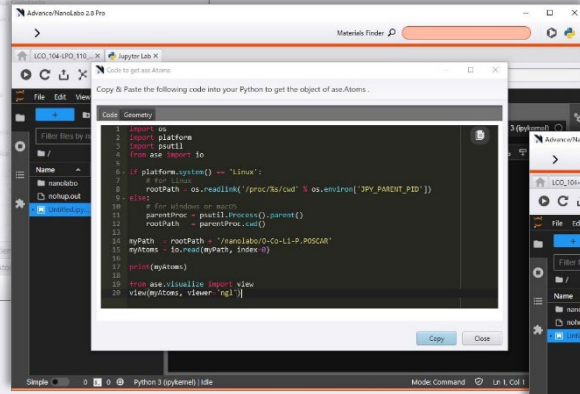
Advance/NanoLabo 2.8 Pro

Materials Finder

LCO_104-LPO_110...
Jupyter Lab

Code to get ase.Atoms

File Edit View

Copy & Paste the following code into your Python to get the object of ase.Atoms .

Filter files by n

/

Name

nanolabo
nohup.out
Untitled.py...

Code Geometry

```
1 import os
2 import platform
3 import psutil
4 from ase import io
5
6 if platform.system() == "Linux":
7     # for Linux
8     rootPath = os.readlink('/proc/%s/cwd' % os.environ['JPY_PARENT_PID'])
9 else:
10     # for Windows or macOS
11     parentProc = psutil.Process().parent()
12     rootPath   = parentProc.cwd()
13
14 myPath   = rootPath + '/nanolabo/O-Co-Li-P.POSCAR'
15 myAtoms  = io.read(myPath, index=0)
16
17 print(myAtoms)
18
19 from ase.visualize import view
20 view(myAtoms, viewer='ngl')
```

Copy
Close

3 (ipykernel)

Advance/NanoL

LCO_104-

File Ed

Filter

Name

nano
nohu
Untitl

Simple 0 0 Python 3 (ipykernel) | Idle

Mode: Command Ln 1, Col 1